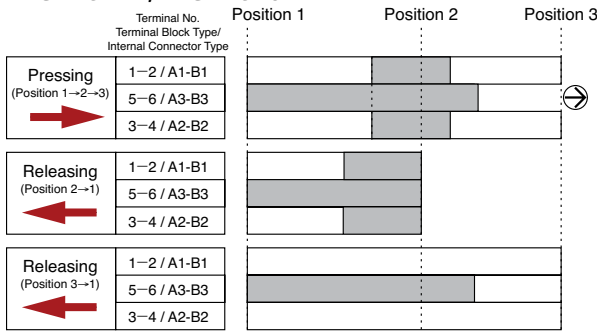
Terminal No.
Terminal Block Type/
Internal Connector Type

Position 1
Position 2
Position 3

Pressing
(Position 1→2→3)

| 1−2 / A1-B1 |
|---|
| 5−6 / A3-B3 |
| 3−4 / A2-B2 |

Releasing
(Position 2→1)

| 1−2 / A1-B1 |
|---|
| 5−6 / A3-B3 |
| 3−4 / A2-B2 |

Releasing
(Position 3→1)

| 1−2 / A1-B1 |
|---|
| 5−6 / A3-B3 |
| 3−4 / A2-B2 |